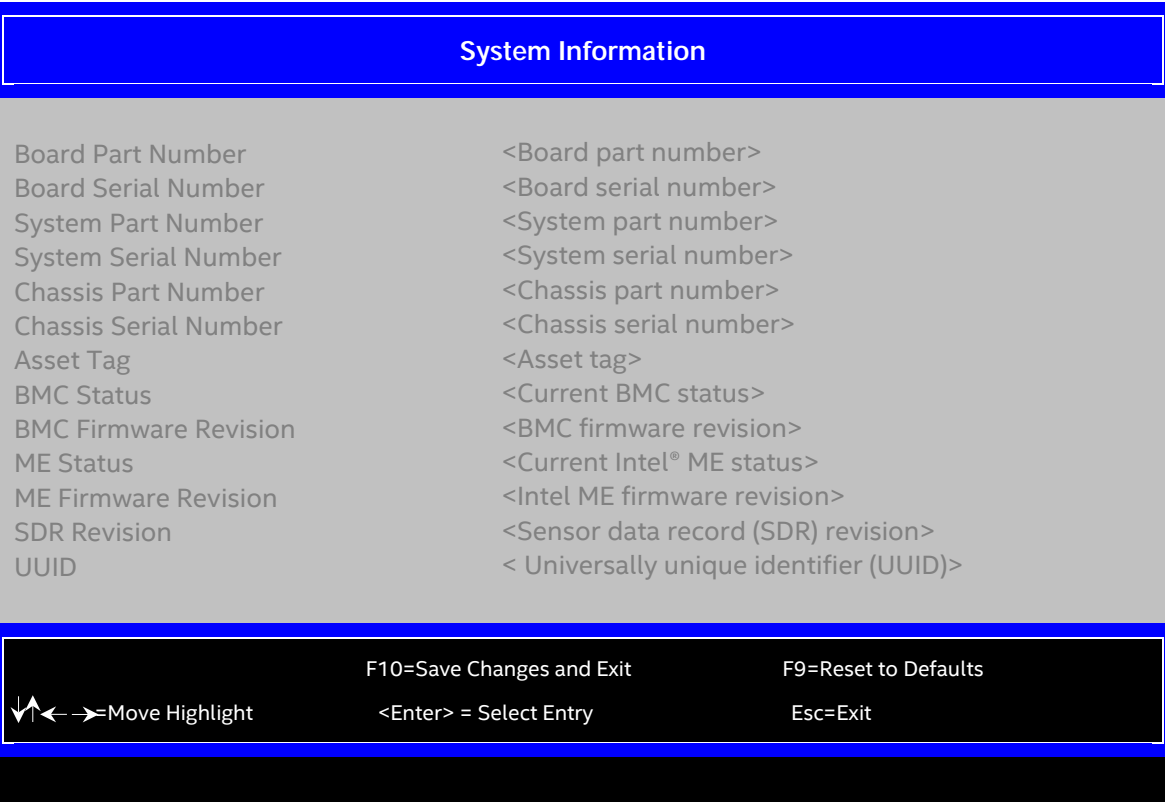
System Information

| | |
|---|---|
| Board Part Number | <Board part number> |
| Board Serial Number | <Board serial number> |
| System Part Number | <System part number> |
| System Serial Number | <System serial number> |
| Chassis Part Number | <Chassis part number> |
| Chassis Serial Number | <Chassis serial number> |
| Asset Tag | <Asset tag> |
| BMC Status | <Current BMC status> |
| BMC Firmware Revision | <BMC firmware revision> |
| ME Status | <Current Intel® ME status> |
| ME Firmware Revision | <Intel ME firmware revision> |
| SDR Revision | <Sensor data record (SDR) revision> |
| UUID | < Universally unique identifier (UUID)> |

F10=Save Changes and Exit F9=Reset to Defaults

↓↑← →=Move Highlight <Enter> = Select Entry Esc=Exit